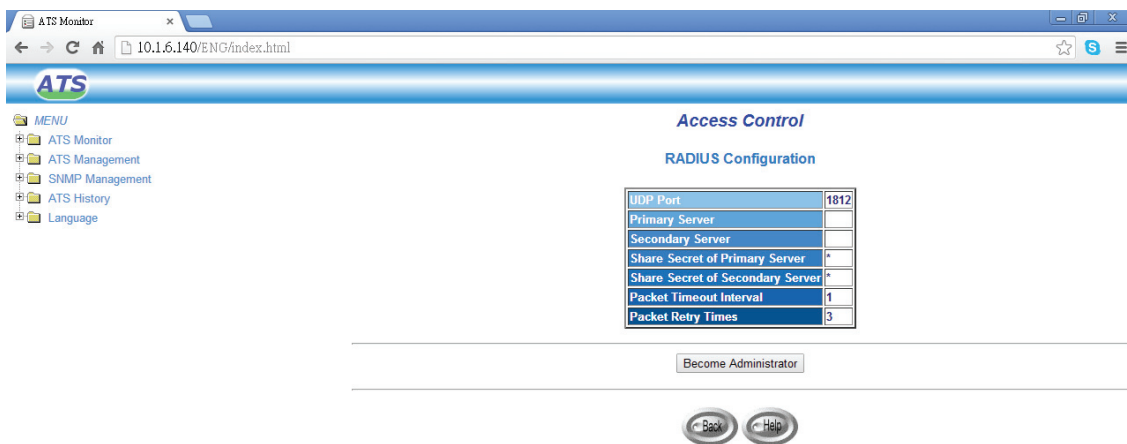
ATS Monitor ×

10.1.6.140/ENG/index.html

ATS

MENU
ATS Monitor
ATS Management
SNMP Management
ATS History
Language

Access Control

RADIUS Configuration

| UDP Port | 1812 |
|---|---|
| Primary Server | |
| Secondary Server | |
| Share Secret of Primary Server | * |
| Share Secret of Secondary Server | * |
| Packet Timeout Interval | 1 |
| Packet Retry Times | 3 |

Become Administrator

Back Help